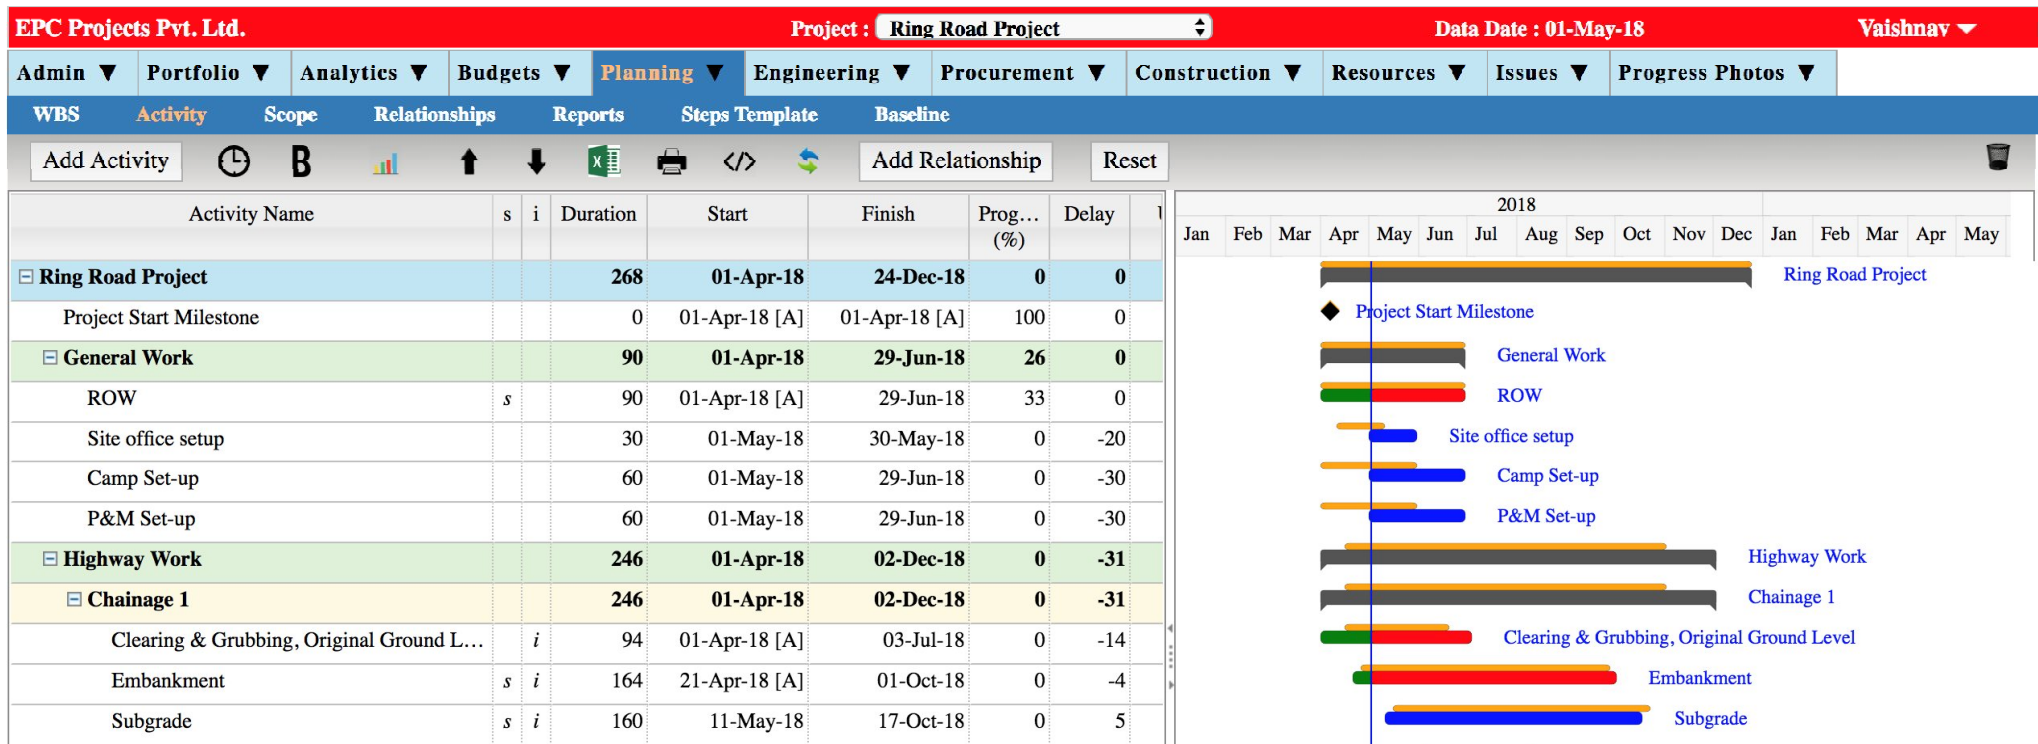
EPC Projects Pvt. Ltd.    Project : Ring Road Project    Data Date : 01-May-18    Vaishnav

Admin | Portfolio | Analytics | Budgets | Planning | Engineering | Procurement | Construction | Resources | Issues | Progress Photos

WBS | Activity | Scope | Relationships | Reports | Steps Template | Baseline

Add Activity    B    Add Relationship    Reset

| Activity Name | s | i | Duration | Start | Finish | Prog... (%) | Delay |
|---|---|---|---|---|---|---|---|
| ⊟ Ring Road Project | | | 268 | 01-Apr-18 | 24-Dec-18 | 0 | 0 |
| Project Start Milestone | | | 0 | 01-Apr-18 [A] | 01-Apr-18 [A] | 100 | 0 |
| ⊟ General Work | | | 90 | 01-Apr-18 | 29-Jun-18 | 26 | 0 |
| ROW | s | | 90 | 01-Apr-18 [A] | 29-Jun-18 | 33 | 0 |
| Site office setup | | | 30 | 01-May-18 | 30-May-18 | 0 | -20 |
| Camp Set-up | | | 60 | 01-May-18 | 29-Jun-18 | 0 | -30 |
| P&M Set-up | | | 60 | 01-May-18 | 29-Jun-18 | 0 | -30 |
| ⊟ Highway Work | | | 246 | 01-Apr-18 | 02-Dec-18 | 0 | -31 |
| ⊟ Chainage 1 | | | 246 | 01-Apr-18 | 02-Dec-18 | 0 | -31 |
| Clearing & Grubbing, Original Ground L... | | i | 94 | 01-Apr-18 [A] | 03-Jul-18 | 0 | -14 |
| Embankment | s | i | 164 | 21-Apr-18 [A] | 01-Oct-18 | 0 | -4 |
| Subgrade | s | i | 160 | 11-May-18 | 17-Oct-18 | 0 | 5 |

2018
Jan Feb Mar Apr May Jun Jul Aug Sep Oct Nov Dec Jan Feb Mar Apr May

Ring Road Project
Project Start Milestone
General Work
ROW
Site office setup
Camp Set-up
P&M Set-up
Highway Work
Chainage 1
Clearing & Grubbing, Original Ground Level
Embankment
Subgrade